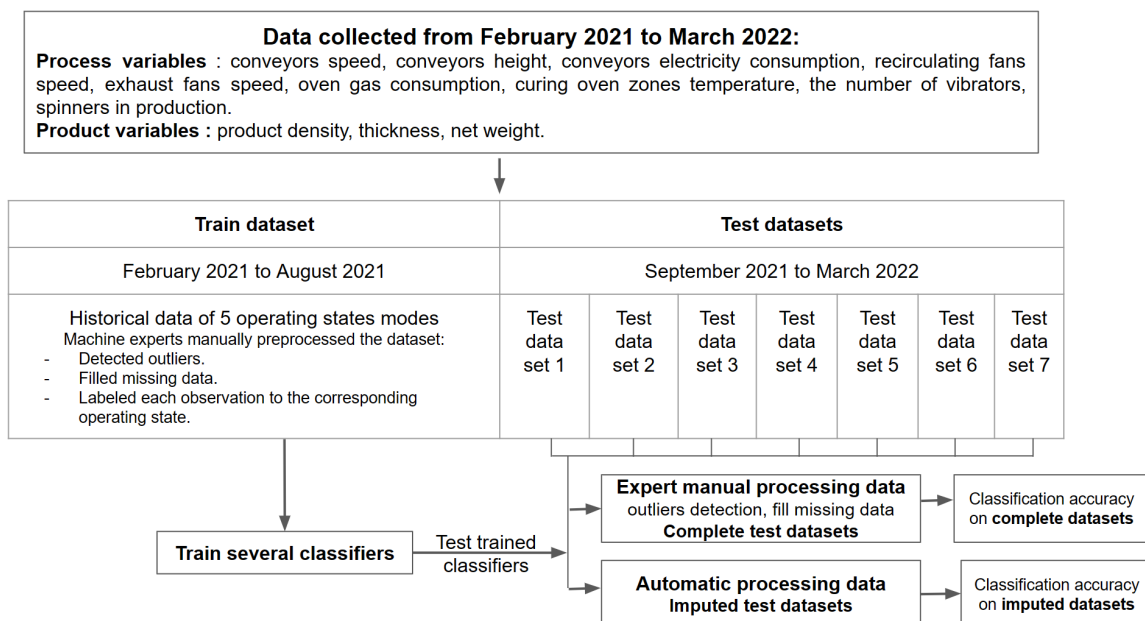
**Data collected from February 2021 to March 2022:**
**Process variables** : conveyors speed, conveyors height, conveyors electricity consumption, recirculating fans speed, exhaust fans speed, oven gas consumption, curing oven zones temperature, the number of vibrators, spinners in production.
**Product variables :** product density, thickness, net weight.

| **Train dataset** | **Test datasets** | | | | | | |
|---|---|---|---|---|---|---|---|
| February 2021 to August 2021 | September 2021 to March 2022 | | | | | | |
| Historical data of 5 operating states modes<br>Machine experts manually preprocessed the dataset:<br>- Detected outliers.<br>- Filled missing data.<br>- Labeled each observation to the corresponding operating state. | Test data set 1 | Test data set 2 | Test data set 3 | Test data set 4 | Test data set 5 | Test data set 6 | Test data set 7 |

**Train several classifiers**

Test trained classifiers

**Expert manual processing data**
outliers detection, fill missing data
**Complete test datasets**

Classification accuracy on **complete datasets**

**Automatic processing data**
**Imputed test datasets**

Classification accuracy on **imputed datasets**